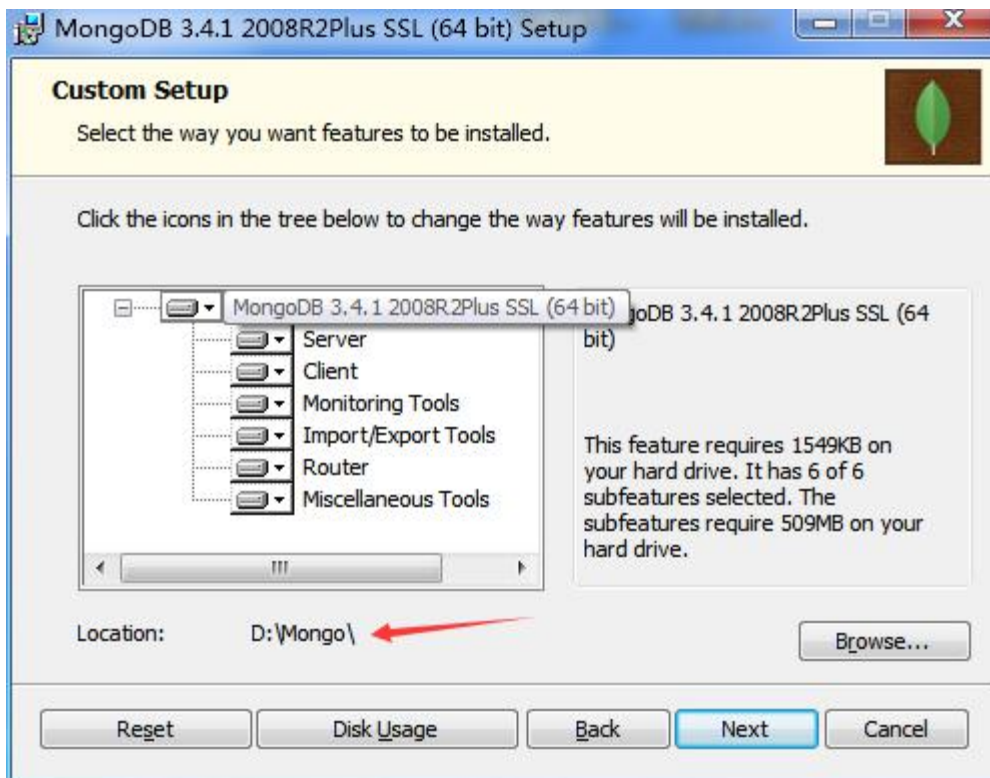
MongoDB 3.4.1 2008R2Plus SSL (64 bit) Setup

Custom Setup

Select the way you want features to be installed.

Click the icons in the tree below to change the way features will be installed.

MongoDB 3.4.1 2008R2Plus SSL (64 bit)
Server
Client
Monitoring Tools
Import/Export Tools
Router
Miscellaneous Tools

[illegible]goDB 3.4.1 2008R2Plus SSL (64 bit)

This feature requires 1549KB on your hard drive. It has 6 of 6 subfeatures selected. The subfeatures require 509MB on your hard drive.

Location: D:\Mongo\

Browse...

Reset | Disk Usage | Back | Next | Cancel